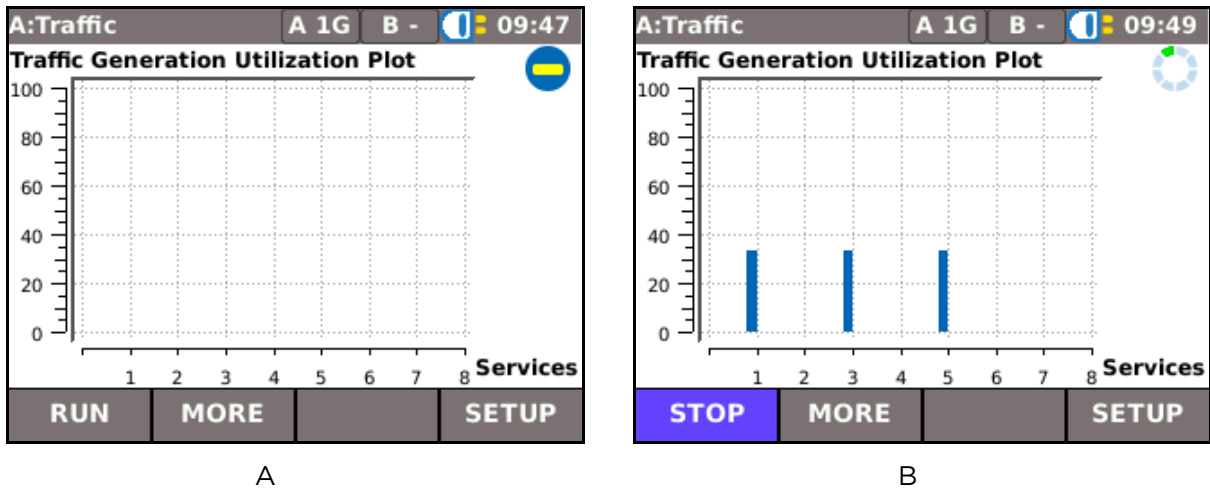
A:Traffic A 1G B - 09:47

Traffic Generation Utilization Plot

100
80
60
40
20
0

1 2 3 4 5 6 7 8 Services

RUN MORE SETUP

A

A:Traffic A 1G B - 09:49

Traffic Generation Utilization Plot

100
80
60
40
20
0

1 2 3 4 5 6 7 8 Services

STOP MORE SETUP

B